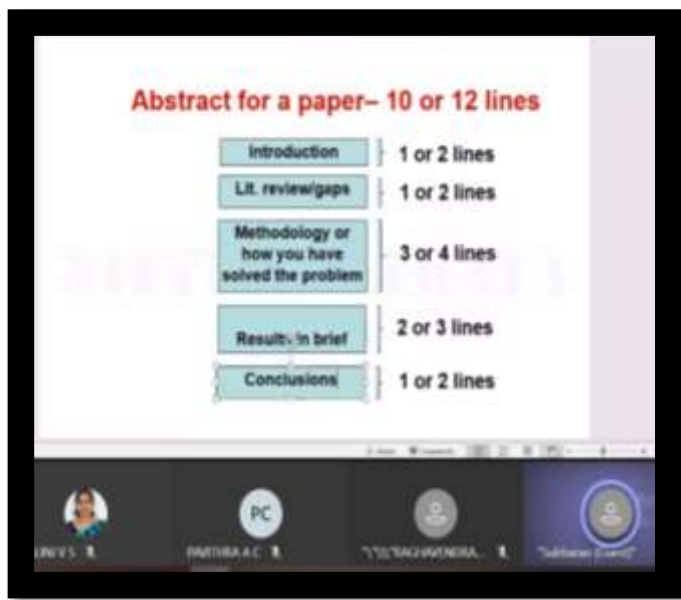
Abstract for a paper– 10 or 12 lines

| | |
|---|---|
| Introduction | 1 or 2 lines |
| Lit. review/gaps | 1 or 2 lines |
| Methodology or how you have solved the problem | 3 or 4 lines |
| Results in brief | 2 or 3 lines |
| Conclusions | 1 or 2 lines |

PC

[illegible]VI S

PARTHIBA A C

"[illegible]RAGHAVENDRA...

"Jaibharat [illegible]"